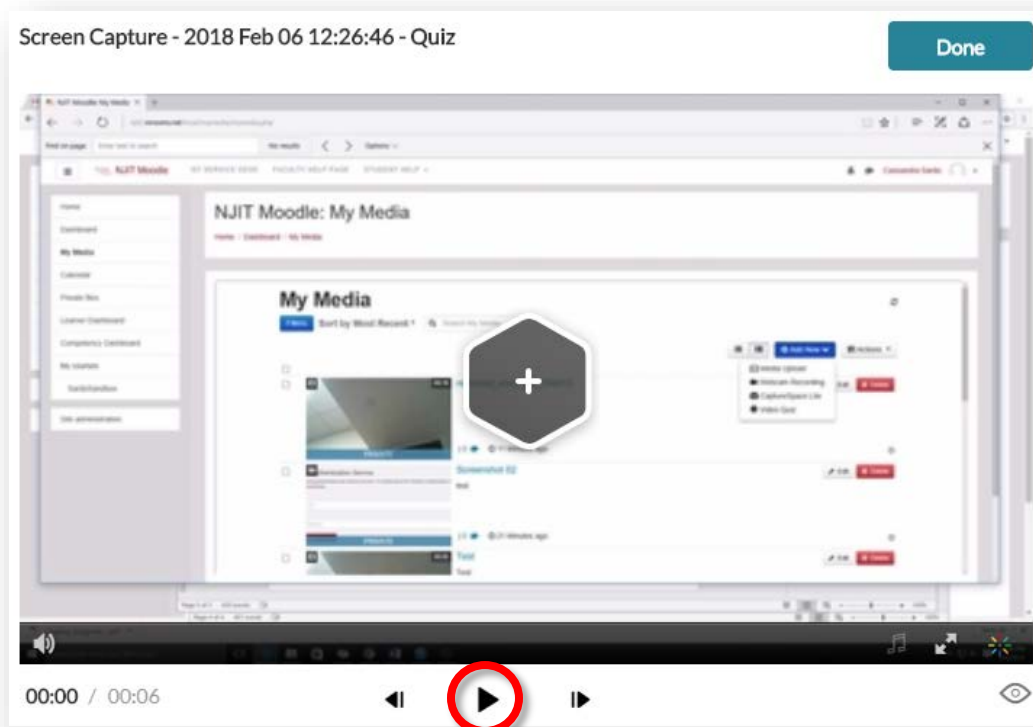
Screen Capture - 2018 Feb 06 12:26:46 - Quiz

Done

NJIT Moodle My Media

Find on page

No results

Options

NJIT Moodle

Home

Dashboard

My Media

Calendar

Private files

Learner Dashboard

Competency Dashboard

My courses

Sandbox

Site administration

NJIT Moodle: My Media

Home / Dashboard / My Media

My Media

Sort by Most Recent

Add New

Actions

Media Upload

Webcam Recording

CaptureSpace Lite

Video Quiz

Edit

Delete

Screenshot 02

test

Test

Test

00:00 / 00:06